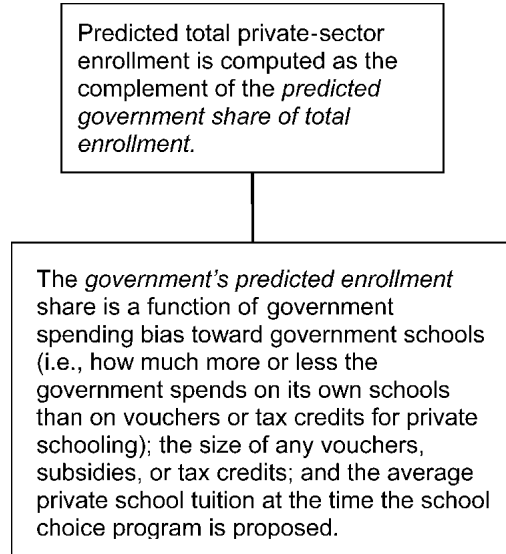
Predicted total private-sector enrollment is computed as the complement of the *predicted government share of total enrollment.*

The *government's predicted enrollment* share is a function of government spending bias toward government schools (i.e., how much more or less the government spends on its own schools than on vouchers or tax credits for private schooling); the size of any vouchers, subsidies, or tax credits; and the average private school tuition at the time the school choice program is proposed.